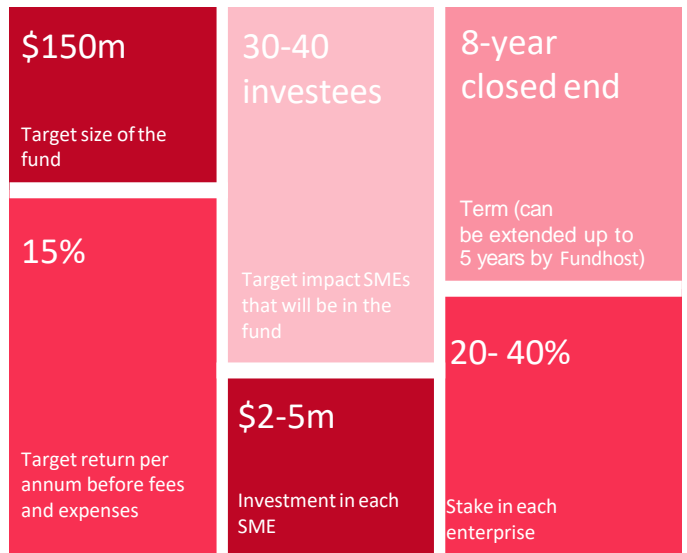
$150m

Target size of the fund

15%

Target return per annum before fees and expenses

30-40 investees

Target impact SMEs that will be in the fund

$2-5m

Investment in each SME

8-year closed end

Term (can be extended up to 5 years by Fundhost)

20- 40%

Stake in each enterprise